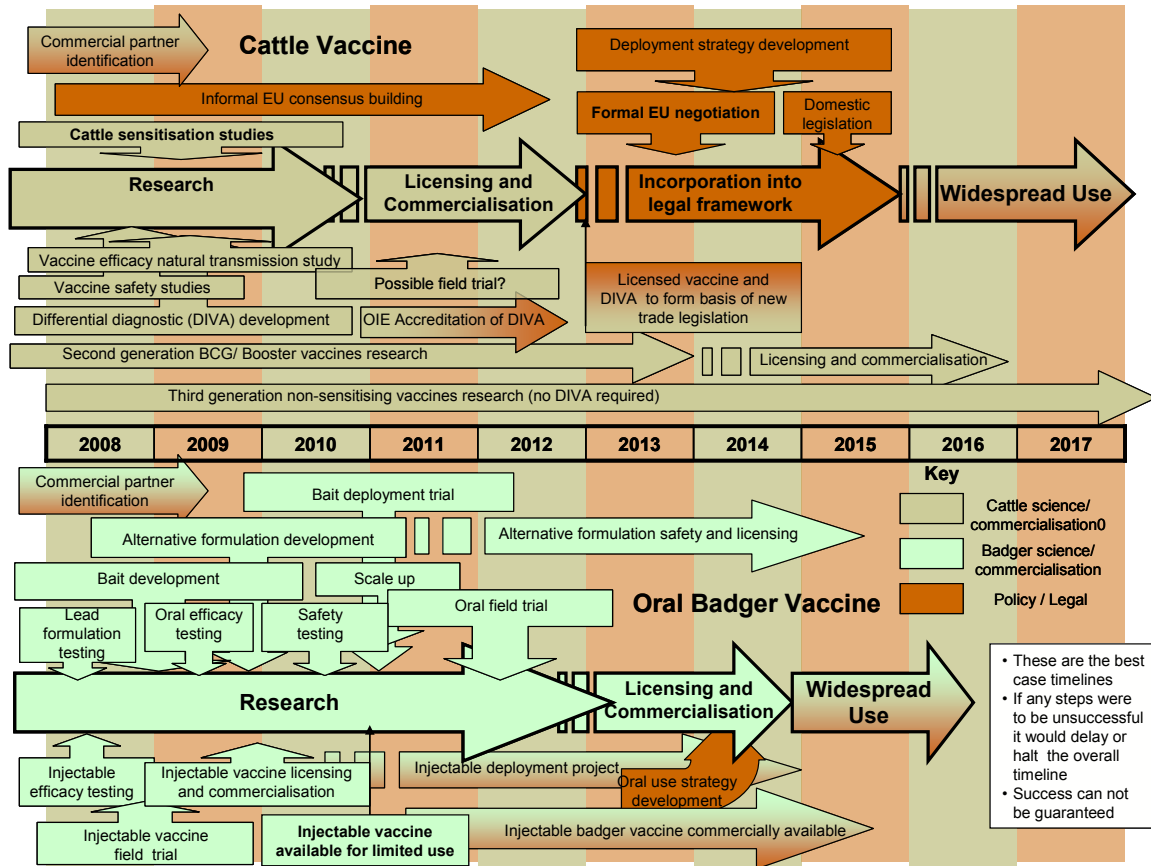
Commercial partner identification

Cattle Vaccine

Deployment strategy development

Informal EU consensus building

Formal EU negotiation

Domestic legislation

Cattle sensitisation studies

Research

Licensing and Commercialisation

Incorporation into legal framework

Widespread Use

Vaccine efficacy natural transmission study

Vaccine safety studies

Possible field trial?

Licensed vaccine and DIVA to form basis of new trade legislation

Differential diagnostic (DIVA) development

OIE Accreditation of DIVA

Second generation BCG/ Booster vaccines research

Licensing and commercialisation

Third generation non-sensitising vaccines research (no DIVA required)

| 2008 | 2009 | 2010 | 2011 | 2012 | 2013 | 2014 | 2015 | 2016 | 2017 |
|---|---|---|---|---|---|---|---|---|---|

Commercial partner identification

Bait deployment trial

Key

Cattle science/ commercialisation0

Alternative formulation development

Alternative formulation safety and licensing

Badger science/ commercialisation

Bait development

Scale up

Policy / Legal

Oral field trial

Oral Badger Vaccine

Lead formulation testing

Oral efficacy testing

Safety testing

Research

Licensing and Commercialisation

Widespread Use

• These are the best case timelines
• If any steps were to be unsuccessful it would delay or halt the overall timeline
• Success can not be guaranteed

Injectable efficacy testing

Injectable vaccine licensing and commercialisation

Injectable deployment project

Oral use strategy development

Injectable vaccine field trial

Injectable vaccine available for limited use

Injectable badger vaccine commercially available